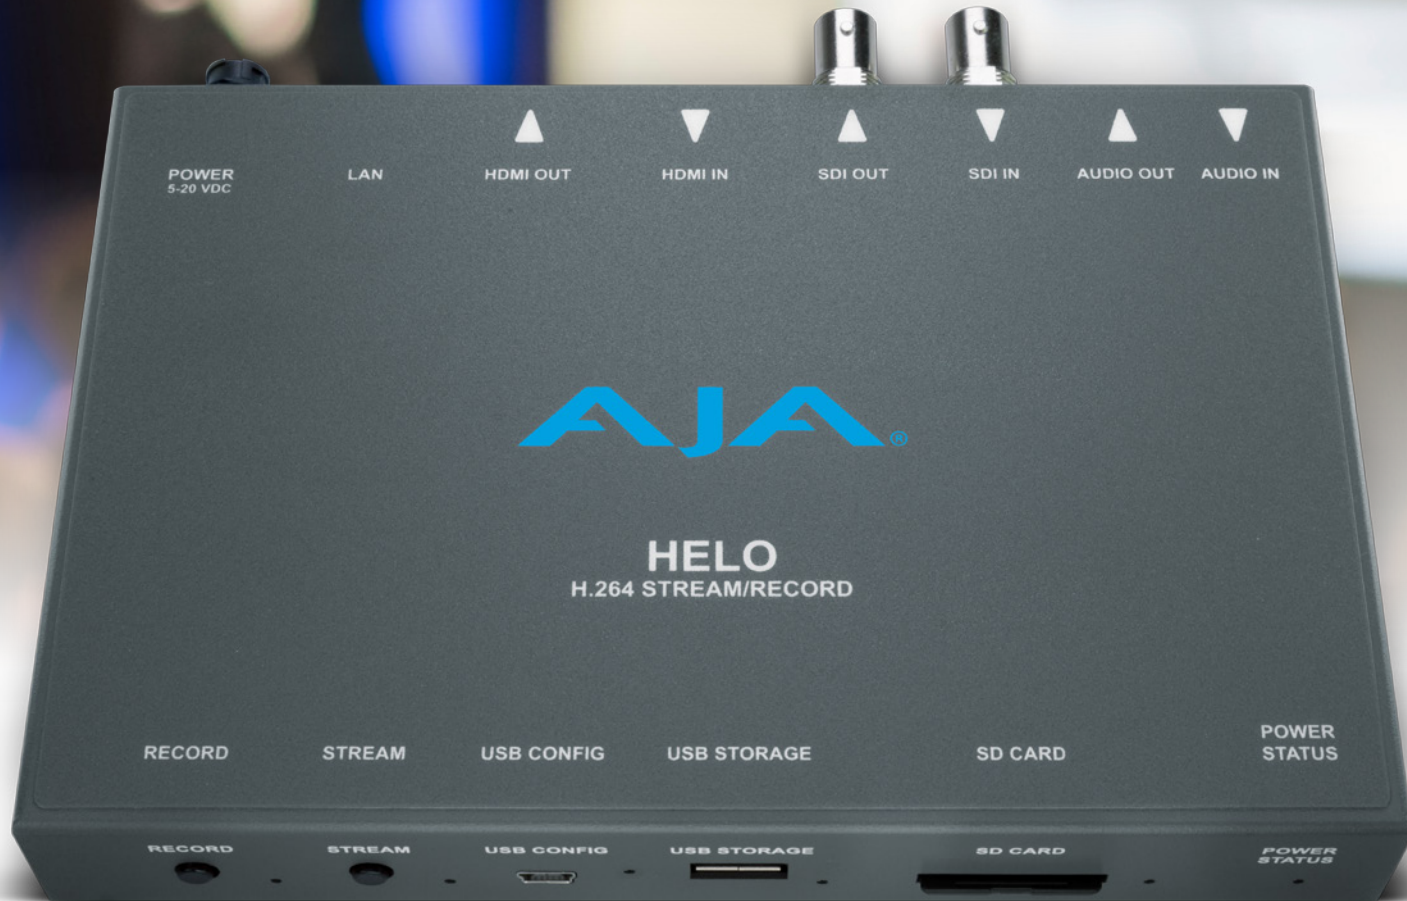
POWER
5-20 VDC

LAN

HDMI OUT

HDMI IN

SDI OUT

SDI IN

AUDIO OUT

AUDIO IN

AJA®

HELO
H.264 STREAM/RECORD

RECORD

STREAM

USB CONFIG

USB STORAGE

SD CARD

POWER
STATUS

RECORD

STREAM

USB CONFIG

USB STORAGE

SD CARD

POWER
STATUS